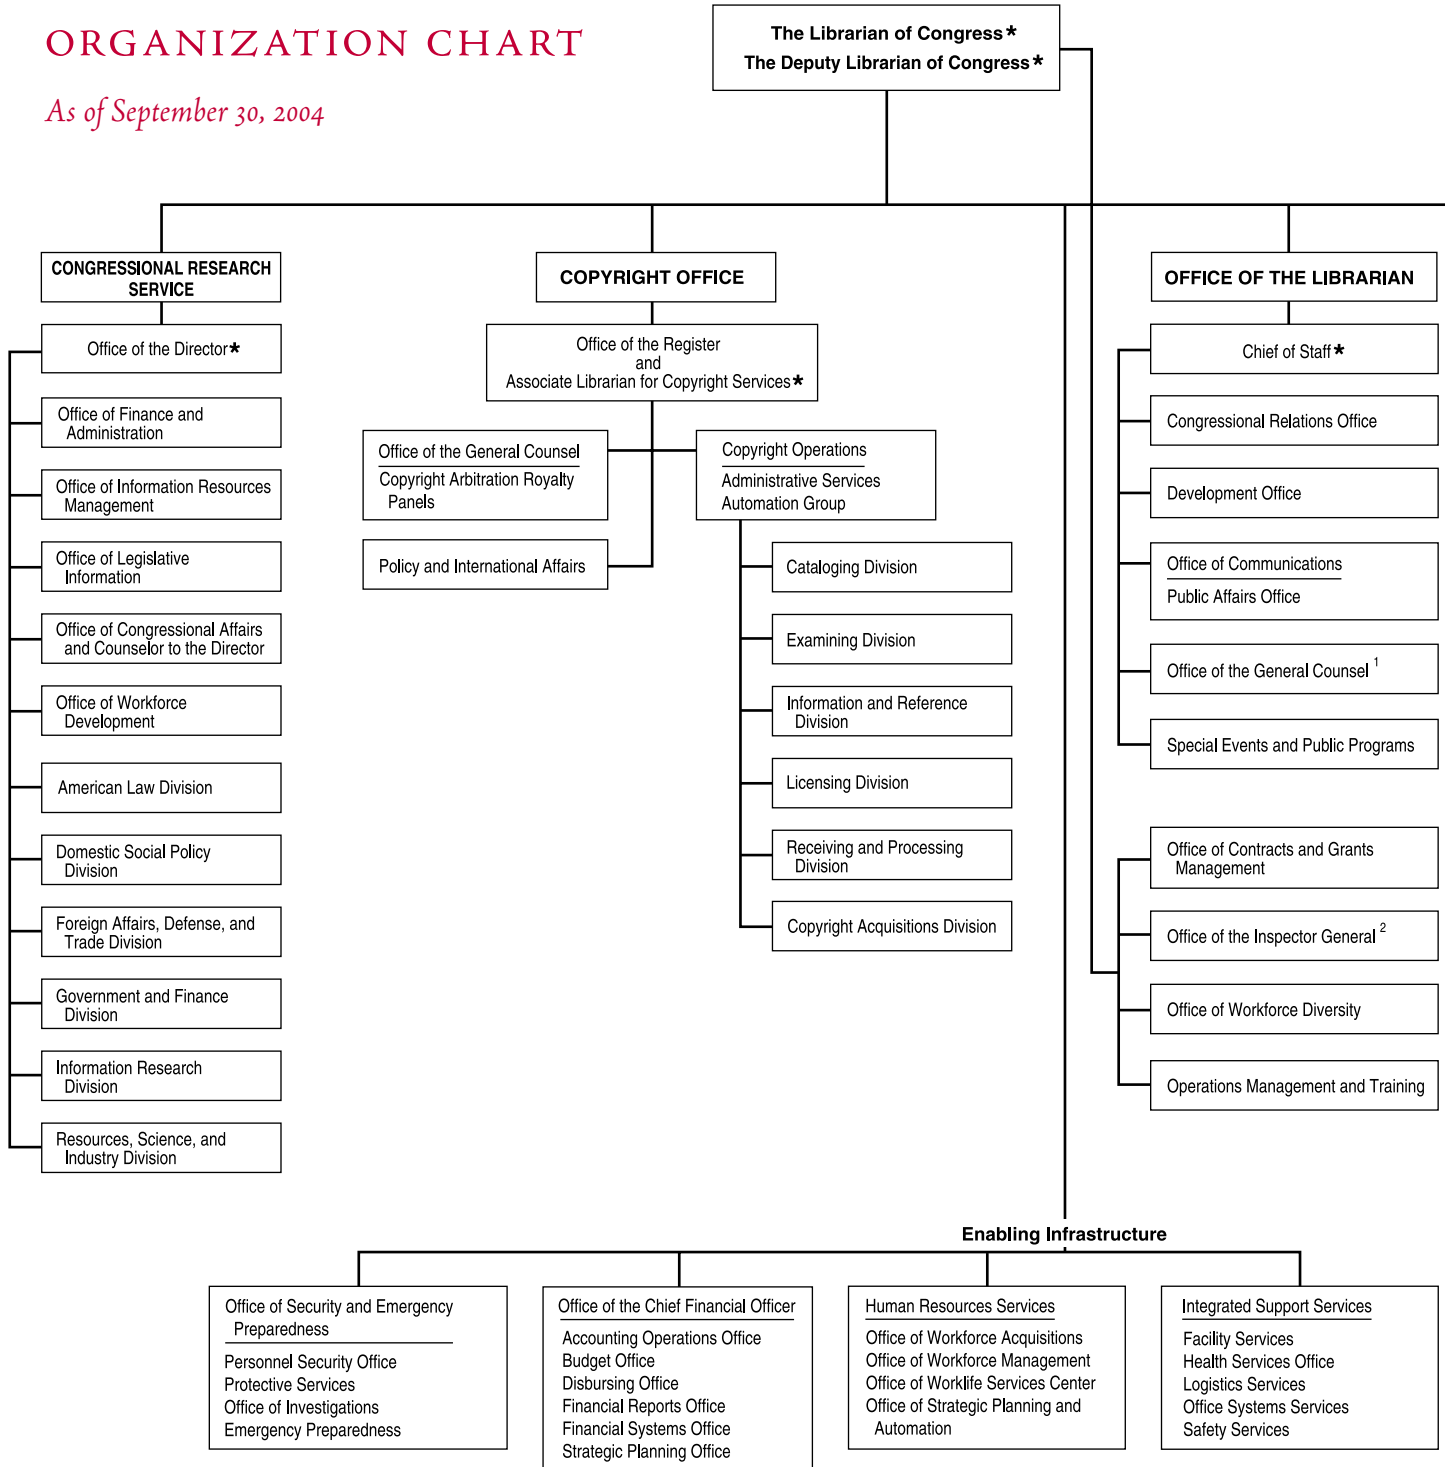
ORGANIZATION CHART

As of September 30, 2004

The Librarian of Congress*
The Deputy Librarian of Congress*

CONGRESSIONAL RESEARCH SERVICE

Office of the Director*

Office of Finance and Administration

Office of Information Resources Management

Office of Legislative Information

Office of Congressional Affairs and Counselor to the Director

Office of Workforce Development

American Law Division

Domestic Social Policy Division

Foreign Affairs, Defense, and Trade Division

Government and Finance Division

Information Research Division

Resources, Science, and Industry Division

COPYRIGHT OFFICE

Office of the Register and Associate Librarian for Copyright Services*

Office of the General Counsel
Copyright Arbitration Royalty Panels

Policy and International Affairs

Copyright Operations
Administrative Services
Automation Group

Cataloging Division

Examining Division

Information and Reference Division

Licensing Division

Receiving and Processing Division

Copyright Acquisitions Division

OFFICE OF THE LIBRARIAN

Chief of Staff*

Congressional Relations Office

Development Office

Office of Communications
Public Affairs Office

Office of the General Counsel $^{1}$

Special Events and Public Programs

Office of Contracts and Grants Management

Office of the Inspector General $^{2}$

Office of Workforce Diversity

Operations Management and Training

Enabling Infrastructure

Office of Security and Emergency Preparedness
Personnel Security Office
Protective Services
Office of Investigations
Emergency Preparedness

Office of the Chief Financial Officer
Accounting Operations Office
Budget Office
Disbursing Office
Financial Reports Office
Financial Systems Office
Strategic Planning Office

Human Resources Services
Office of Workforce Acquisitions
Office of Workforce Management
Office of Worklife Services Center
Office of Strategic Planning and Automation

Integrated Support Services
Facility Services
Health Services Office
Logistics Services
Office Systems Services
Safety Services